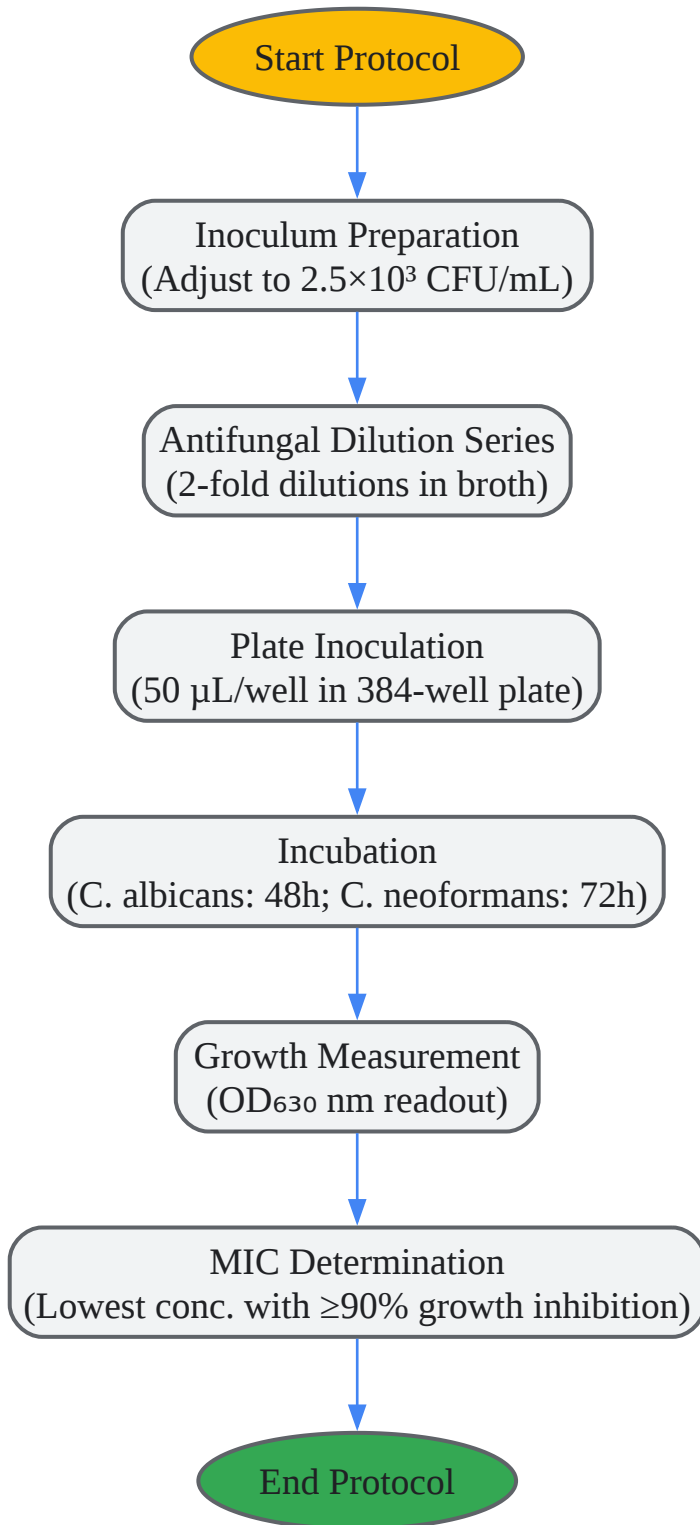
Start Protocol

Inoculum Preparation
(Adjust to $2.5\times10^3$ CFU/mL)

Antifungal Dilution Series
(2-fold dilutions in broth)

Plate Inoculation
(50 µL/well in 384-well plate)

Incubation
(C. albicans: 48h; C. neoformans: 72h)

Growth Measurement
($OD_{630}$ nm readout)

MIC Determination
(Lowest conc. with ≥90% growth inhibition)

End Protocol